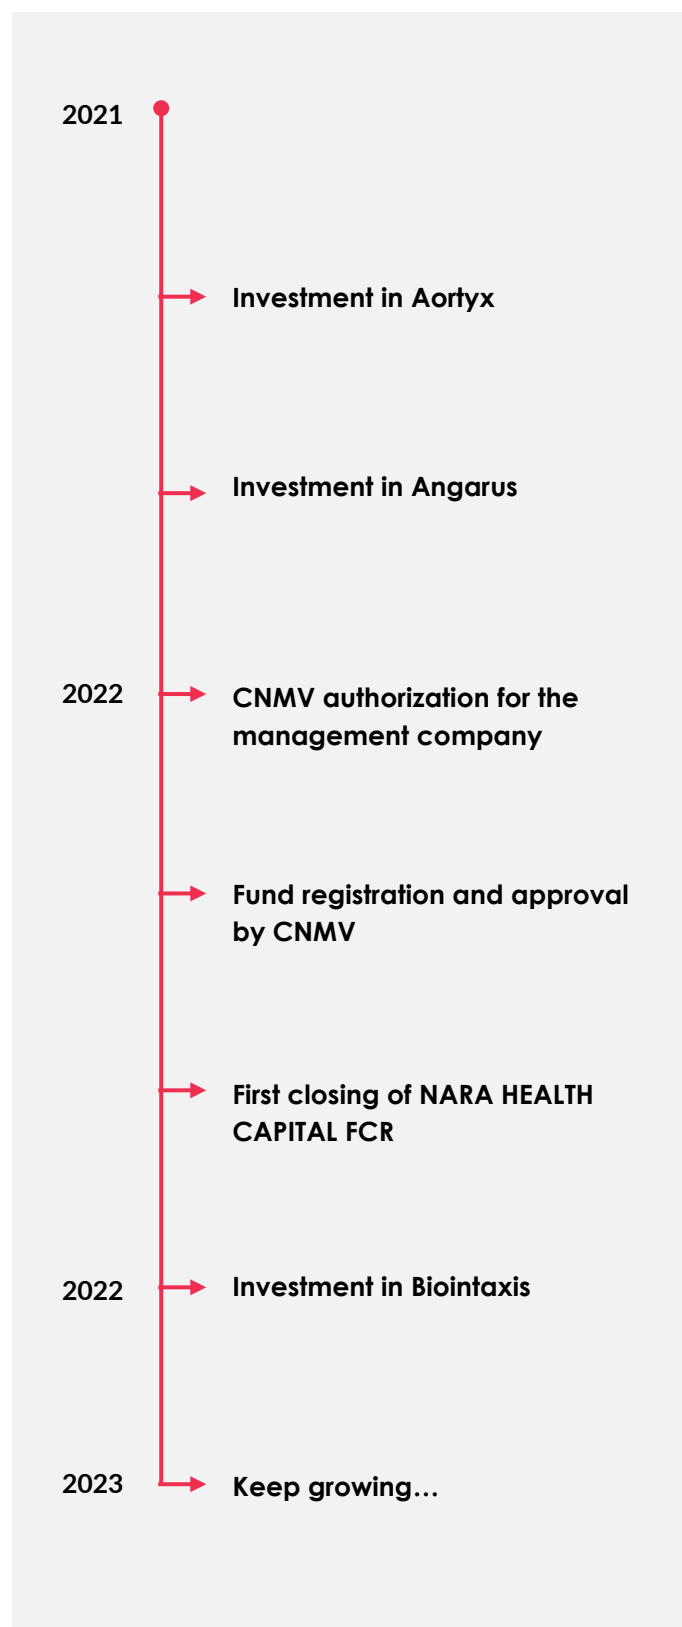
2021

Investment in Aortyx

Investment in Angarus

2022

CNMV authorization for the management company

Fund registration and approval by CNMV

First closing of NARA HEALTH CAPITAL FCR

2022

Investment in Biointaxis

2023

Keep growing…